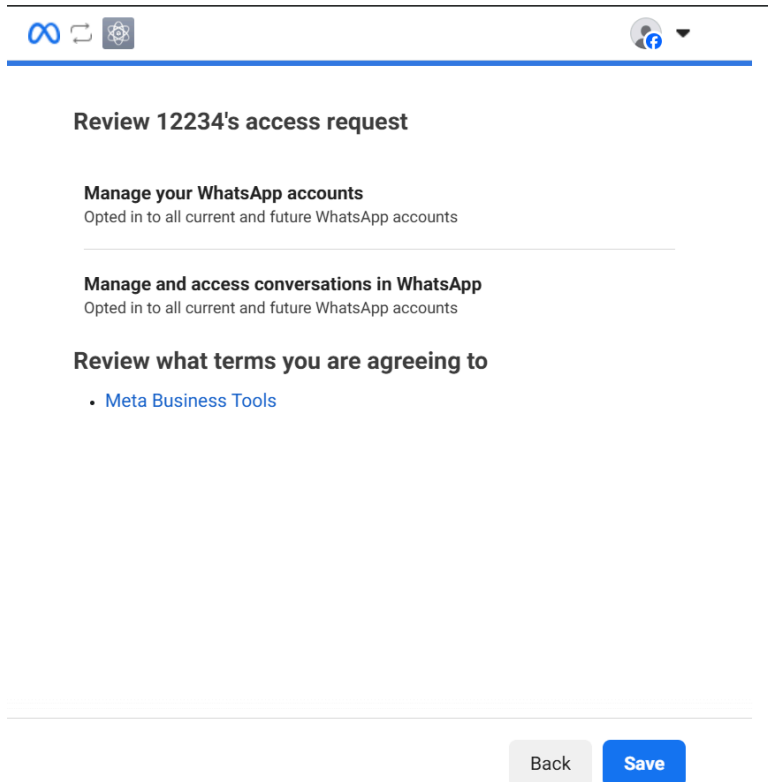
Review 12234's access request

Manage your WhatsApp accounts
Opted in to all current and future WhatsApp accounts

Manage and access conversations in WhatsApp
Opted in to all current and future WhatsApp accounts

Review what terms you are agreeing to

- Meta Business Tools

Back Save